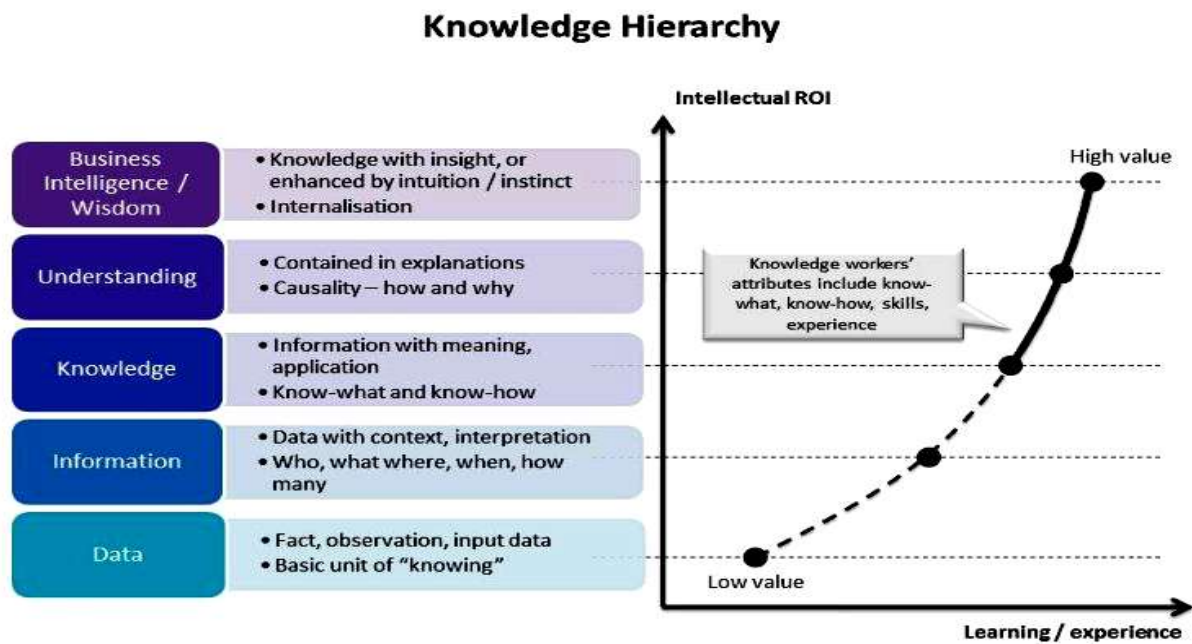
Knowledge Hierarchy

Business Intelligence / Wisdom
• Knowledge with insight, or enhanced by intuition / instinct
• Internalisation

Understanding
• Contained in explanations
• Causality – how and why

Knowledge
• Information with meaning, application
• Know-what and know-how

Information
• Data with context, interpretation
• Who, what where, when, how many

Data
• Fact, observation, input data
• Basic unit of "knowing"

Intellectual ROI

High value

Knowledge workers' attributes include know-what, know-how, skills, experience

Low value

Learning / experience